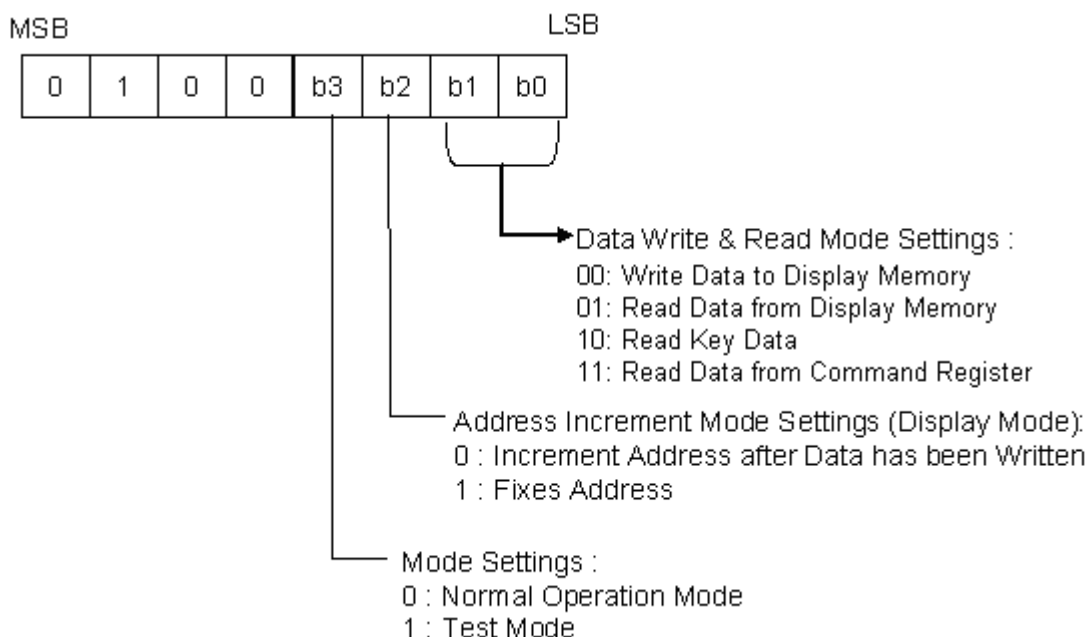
MSB

LSB

| 0 | 1 | 0 | 0 | b3 | b2 | b1 | b0 |
|---|---|---|---|---|---|---|---|

Data Write & Read Mode Settings :
00: Write Data to Display Memory
01: Read Data from Display Memory
10: Read Key Data
11: Read Data from Command Register

Address Increment Mode Settings (Display Mode):
0 : Increment Address after Data has been Written
1 : Fixes Address

Mode Settings :
0 : Normal Operation Mode
1 : Test Mode